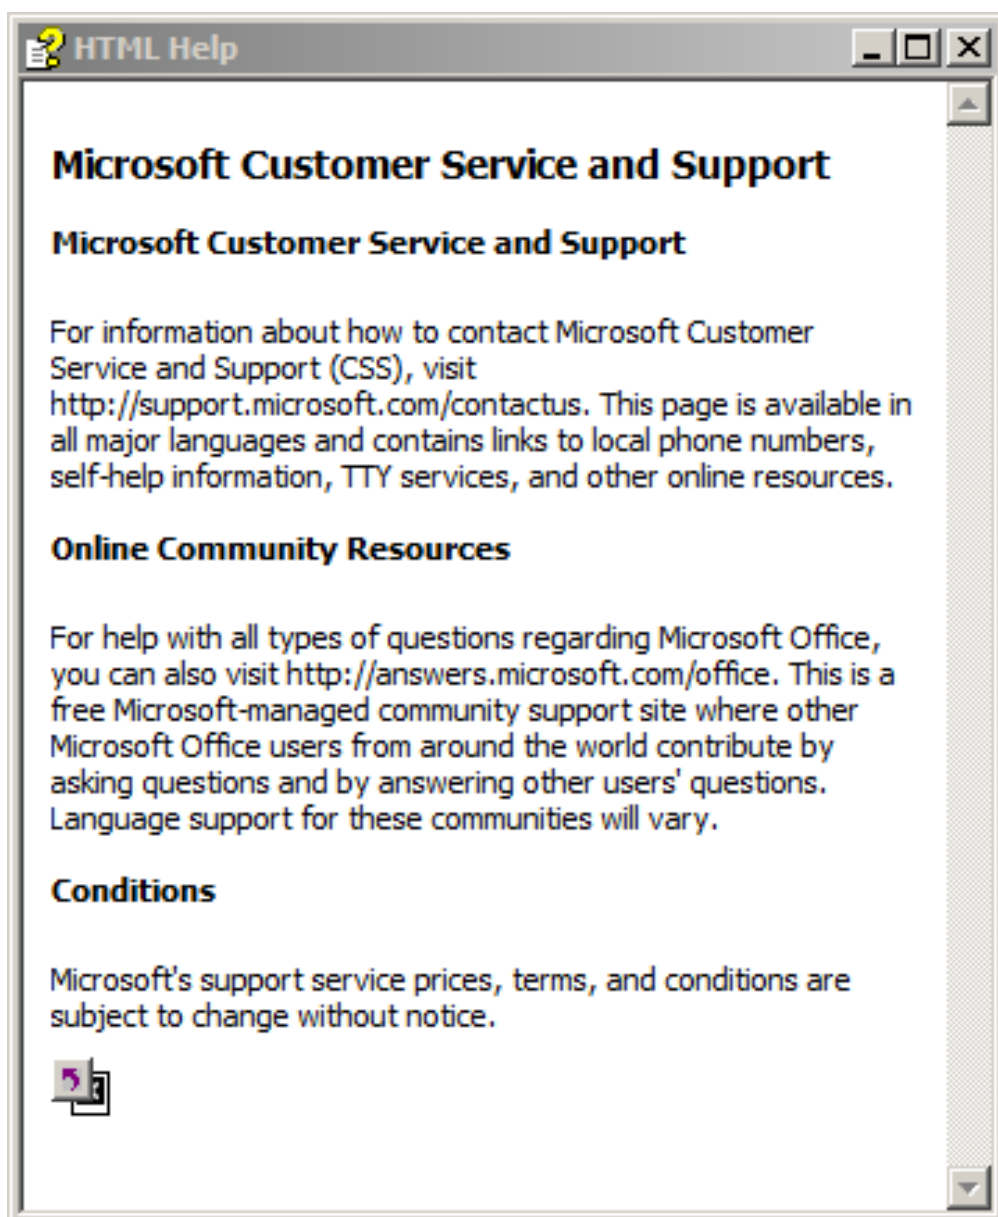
HTML Help

Microsoft Customer Service and Support

Microsoft Customer Service and Support

For information about how to contact Microsoft Customer Service and Support (CSS), visit http://support.microsoft.com/contactus. This page is available in all major languages and contains links to local phone numbers, self-help information, TTY services, and other online resources.

Online Community Resources

For help with all types of questions regarding Microsoft Office, you can also visit http://answers.microsoft.com/office. This is a free Microsoft-managed community support site where other Microsoft Office users from around the world contribute by asking questions and by answering other users' questions. Language support for these communities will vary.

Conditions

Microsoft's support service prices, terms, and conditions are subject to change without notice.